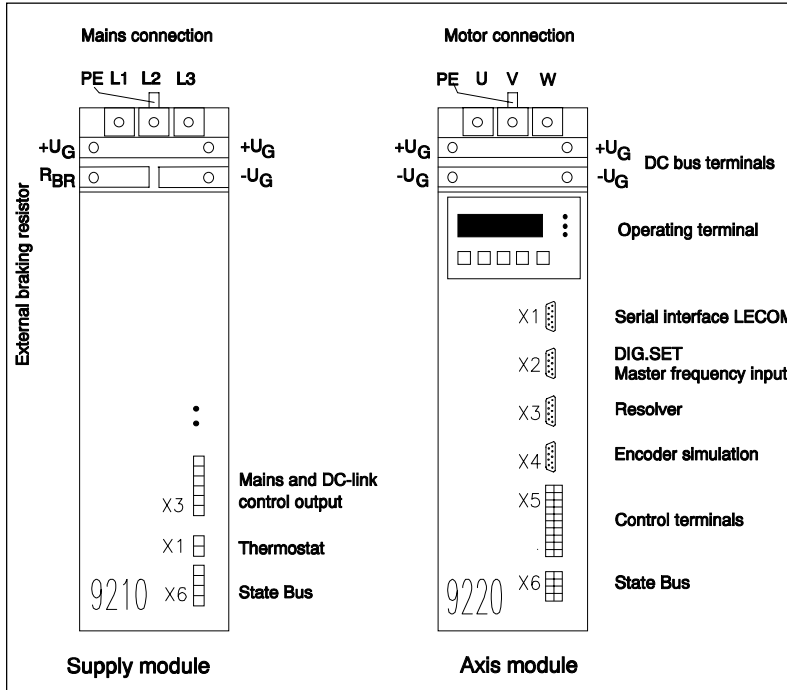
Mains connection

PE L1 L2 L3

$+U_G$

$+U_G$

$R_{BR}$

$-U_G$

External braking resistor

X3

Mains and DC-link control output

X1

Thermostat

9210

X6

State Bus

Supply module

Motor connection

PE U V W

$+U_G$

$+U_G$

DC bus terminals

$-U_G$

$-U_G$

Operating terminal

X1

Serial interface LECOM

X2

DIG.SET
Master frequency input

X3

Resolver

X4

Encoder simulation

X5

Control terminals

9220

X6

State Bus

Axis module